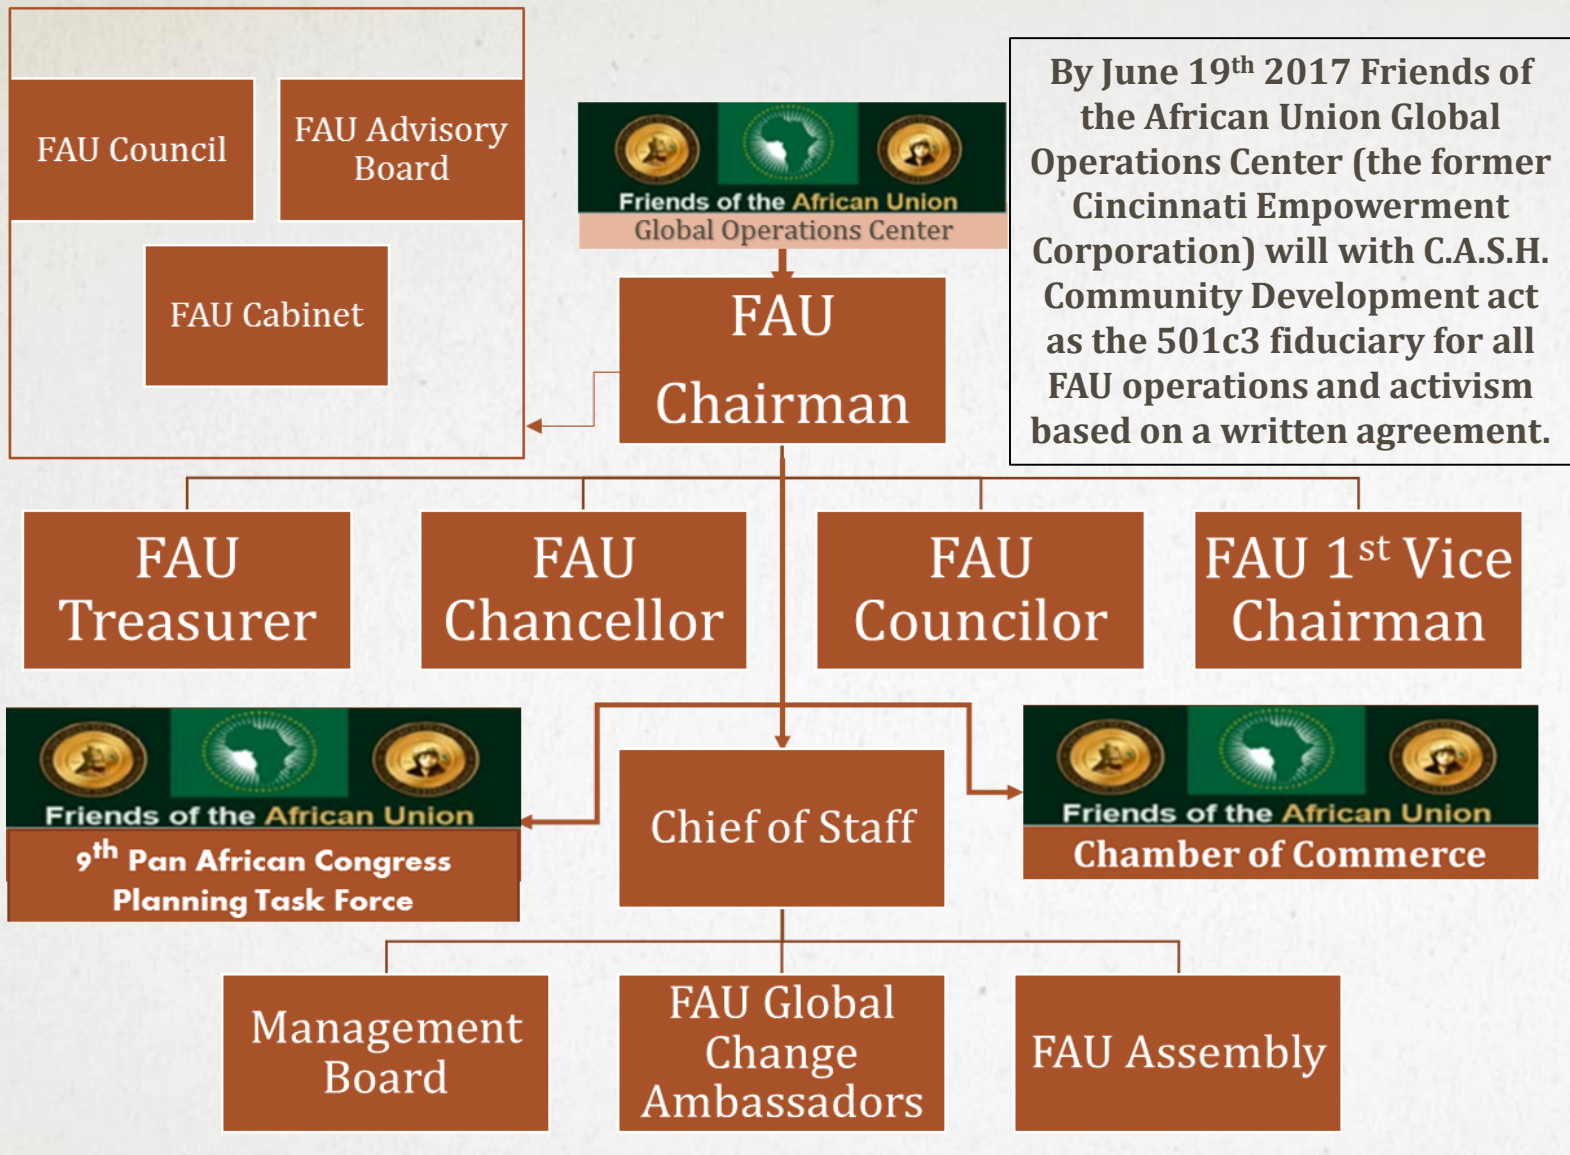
FAU Council

FAU Advisory Board

FAU Cabinet

Friends of the African Union
Global Operations Center

By June 19$^{th}$ 2017 Friends of the African Union Global Operations Center (the former Cincinnati Empowerment Corporation) will with C.A.S.H. Community Development act as the 501c3 fiduciary for all FAU operations and activism based on a written agreement.

FAU Chairman

FAU Treasurer

FAU Chancellor

FAU Councilor

FAU 1$^{st}$ Vice Chairman

Friends of the African Union
9$^{th}$ Pan African Congress Planning Task Force

Chief of Staff

Friends of the African Union
Chamber of Commerce

Management Board

FAU Global Change Ambassadors

FAU Assembly